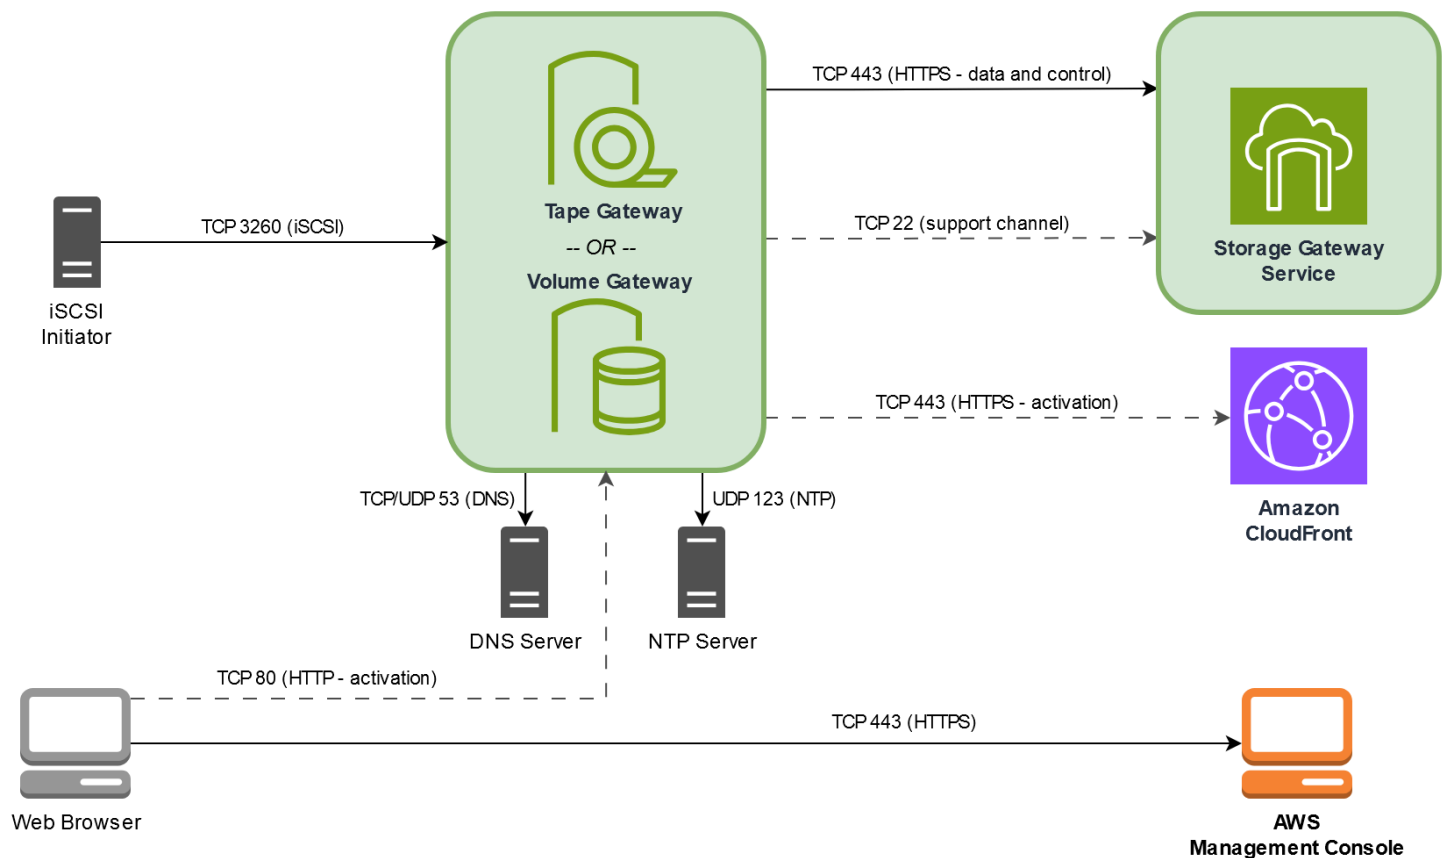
TCP 443 (HTTPS - data and control)

Tape Gateway

-- OR --

Volume Gateway

TCP 3260 (iSCSI)

iSCSI Initiator

TCP 22 (support channel)

Storage Gateway Service

TCP 443 (HTTPS - activation)

Amazon CloudFront

TCP/UDP 53 (DNS)

UDP 123 (NTP)

DNS Server

NTP Server

TCP 80 (HTTP - activation)

TCP 443 (HTTPS)

Web Browser

AWS Management Console